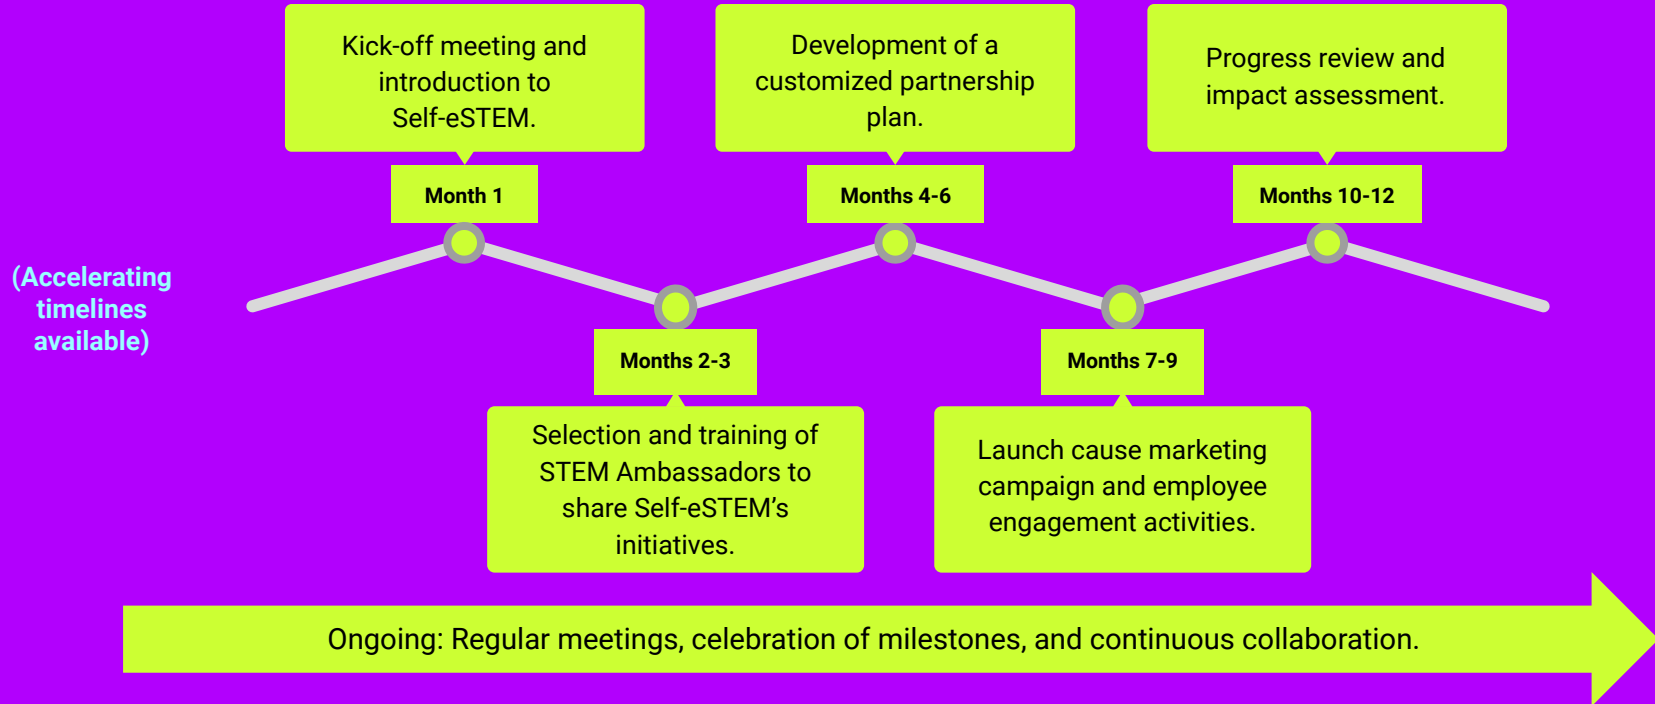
(Accelerating timelines available)

Month 1

Kick-off meeting and introduction to Self-eSTEM.

Months 2-3

Selection and training of STEM Ambassadors to share Self-eSTEM's initiatives.

Months 4-6

Development of a customized partnership plan.

Months 7-9

Launch cause marketing campaign and employee engagement activities.

Months 10-12

Progress review and impact assessment.

Ongoing: Regular meetings, celebration of milestones, and continuous collaboration.